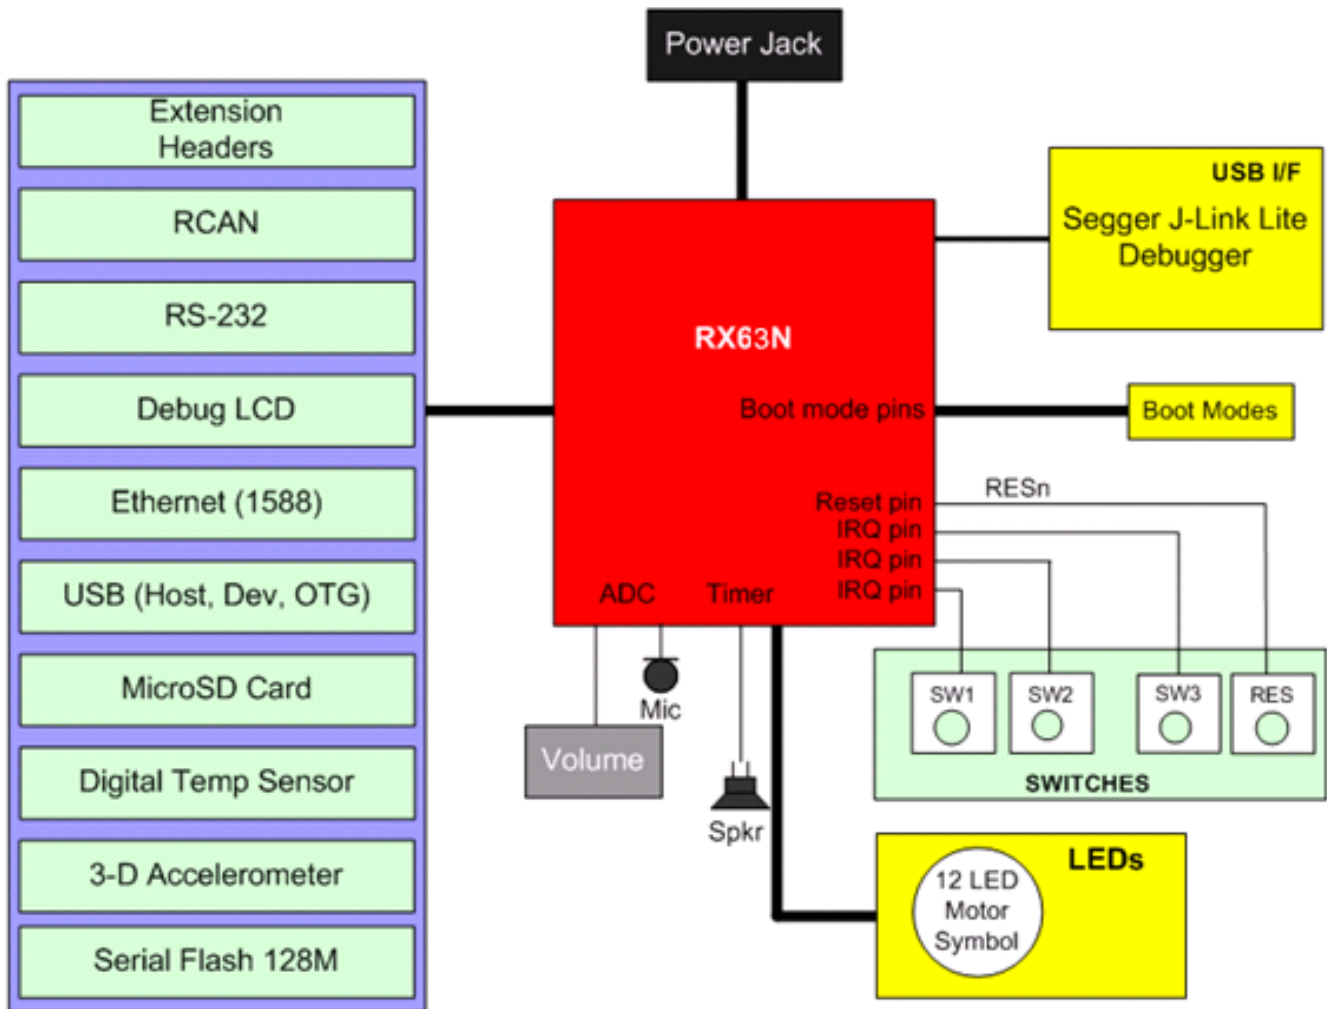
Power Jack

Extension Headers

RCAN

RS-232

Debug LCD

Ethernet (1588)

USB (Host, Dev, OTG)

MicroSD Card

Digital Temp Sensor

3-D Accelerometer

Serial Flash 128M

RX63N

Boot mode pins

Reset pin

IRQ pin

IRQ pin

IRQ pin

ADC

Timer

USB I/F

Segger J-Link Lite Debugger

Boot Modes

RESn

Mic

Volume

Spkr

SW1

SW2

SW3

RES

SWITCHES

LEDs

12 LED Motor Symbol